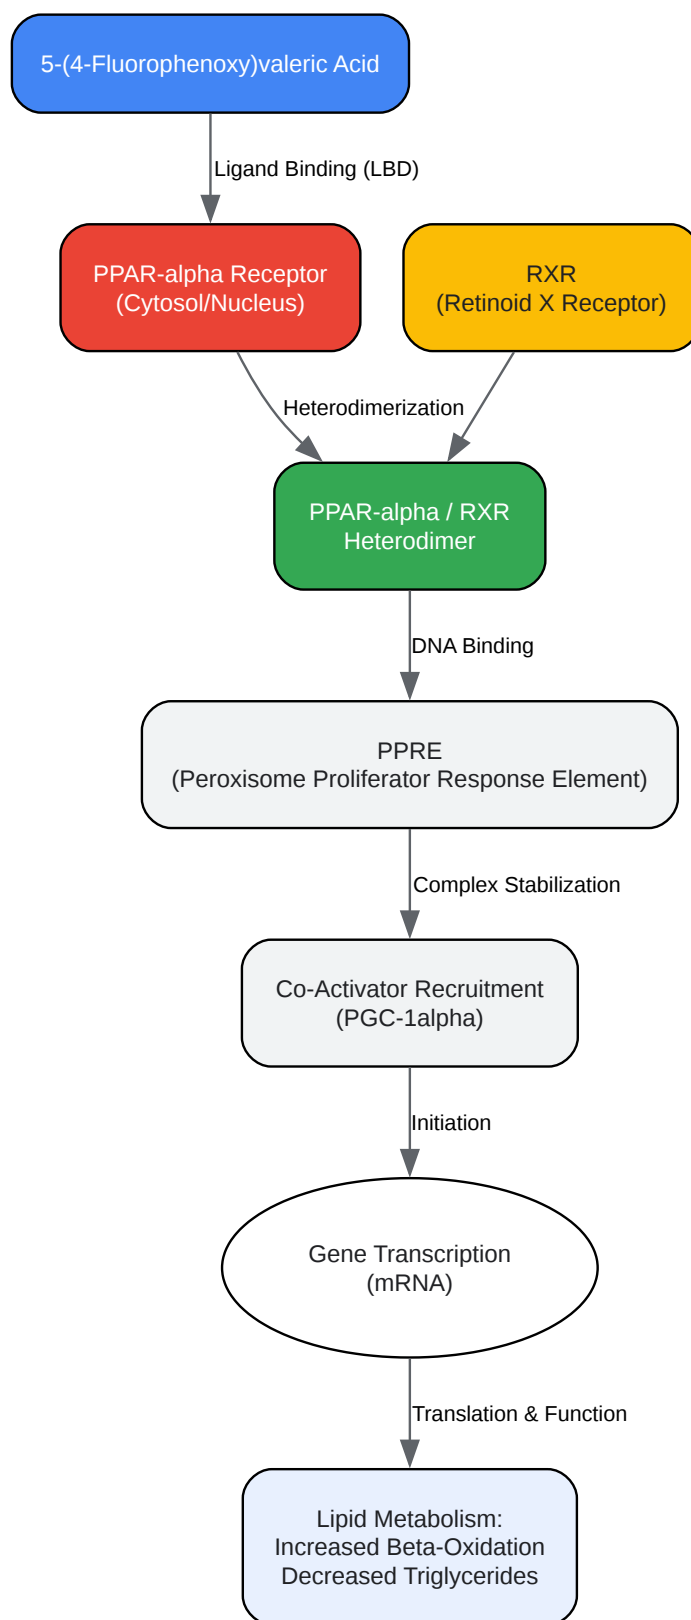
5-(4-Fluorophenoxy)valeric Acid

Ligand Binding (LBD)

PPAR-alpha Receptor (Cytosol/Nucleus)

RXR (Retinoid X Receptor)

Heterodimerization

PPAR-alpha / RXR Heterodimer

DNA Binding

PPRE (Peroxisome Proliferator Response Element)

Complex Stabilization

Co-Activator Recruitment (PGC-1alpha)

Initiation

Gene Transcription (mRNA)

Translation & Function

Lipid Metabolism: Increased Beta-Oxidation Decreased Triglycerides